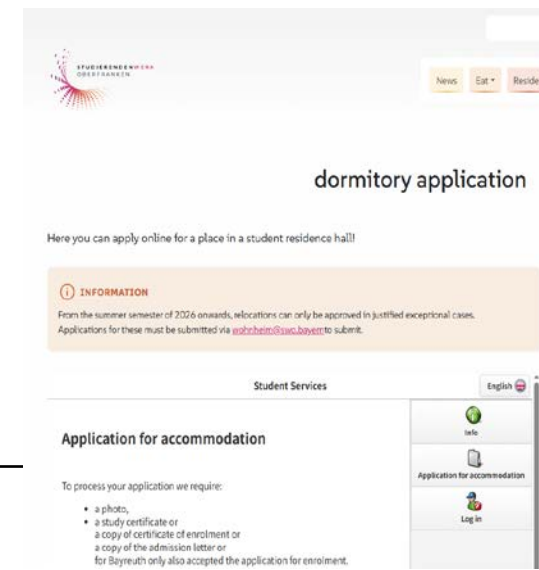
STUDIERENDENWERK OBERFRANKEN

News Eat ▾ Reside

dormitory application

Here you can apply online for a place in a student residence hall!

INFORMATION

From the summer semester of 2026 onwards, relocations can only be approved in justified exceptional cases. Applications for these must be submitted via wohnheim@swo.bayern to submit.

Student Services

English

Info

Application for accommodation

Log in

Application for accommodation

To process your application we require:

- a photo,
- a study certificate or a copy of certificate of enrolment or a copy of the admission letter or for Bayreuth only also accepted the application for enrolment.